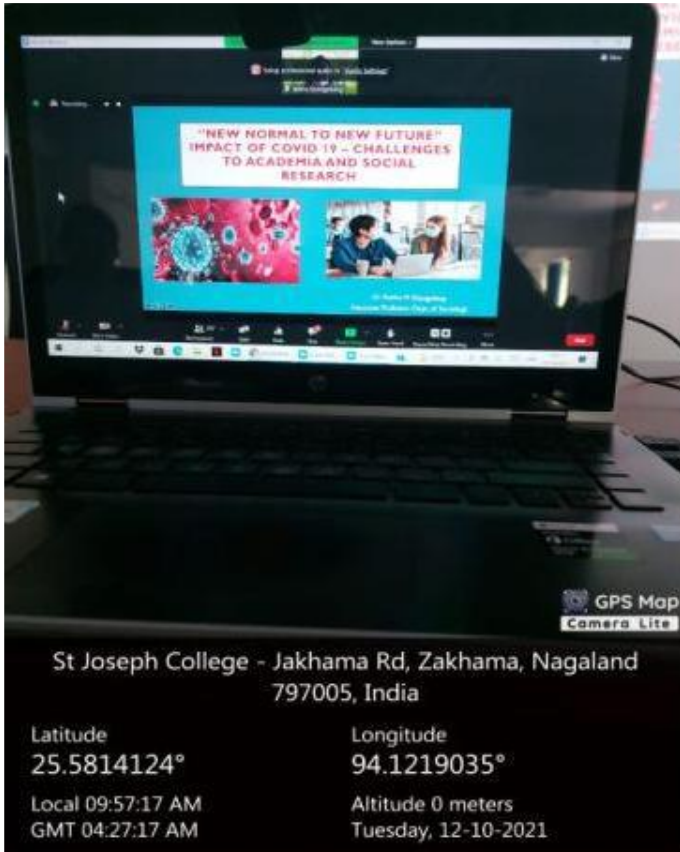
"NEW NORMAL TO NEW FUTURE" IMPACT OF COVID 19 – CHALLENGES TO ACADEMIA AND SOCIAL RESEARCH

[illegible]

GPS Map Camera Lite

St Joseph College - Jakhama Rd, Zakhama, Nagaland 797005, India

Latitude
25.5814124°

Longitude
94.1219035°

Local 09:57:17 AM
GMT 04:27:17 AM

Altitude 0 meters
Tuesday, 12-10-2021